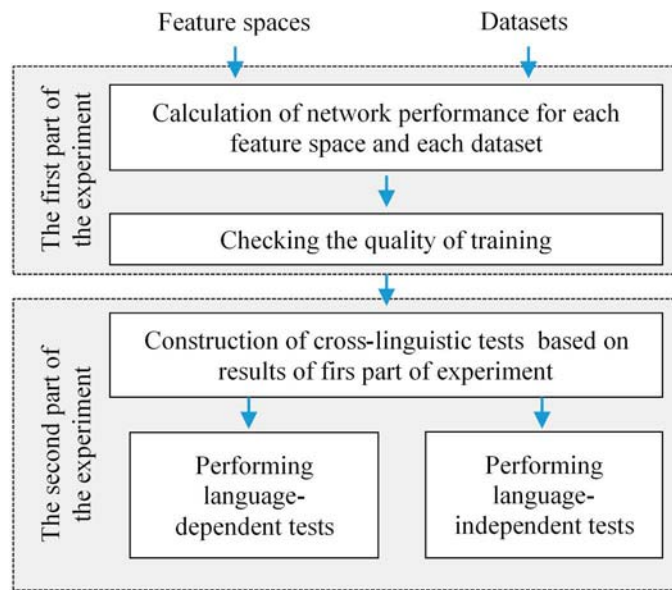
Feature spaces

Datasets

The first part of the experiment

Calculation of network performance for each feature space and each dataset

Checking the quality of training

The second part of the experiment

Construction of cross-linguistic tests based on results of firs part of experiment

Performing language-dependent tests

Performing language-independent tests